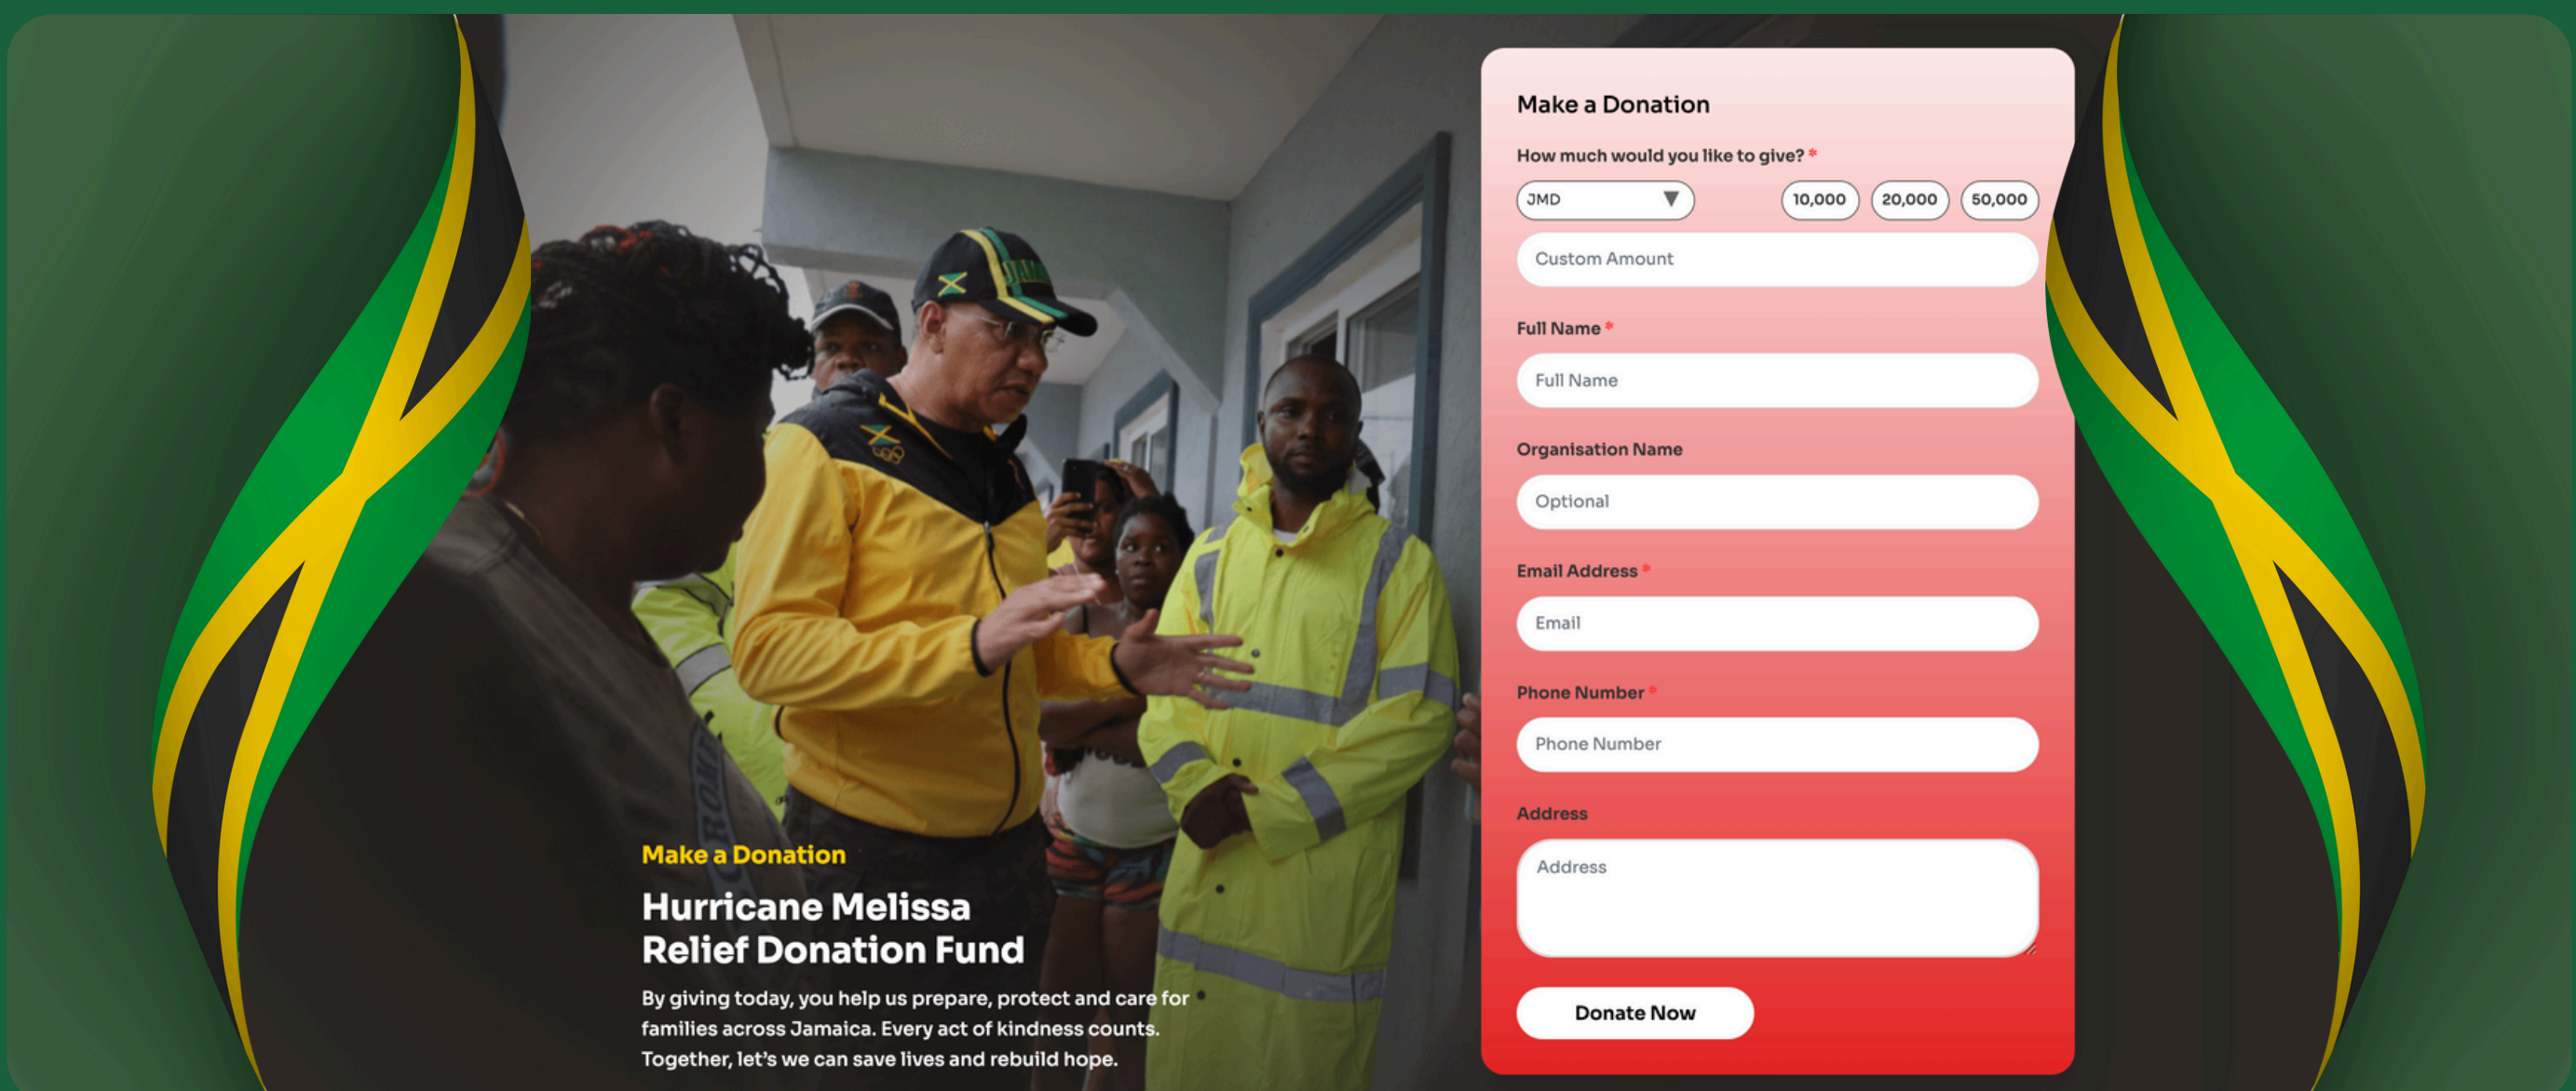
Make a Donation

Hurricane Melissa Relief Donation Fund

By giving today, you help us prepare, protect and care for families across Jamaica. Every act of kindness counts. Together, let's we can save lives and rebuild hope.

Make a Donation

How much would you like to give? *

JMD

10,000

20,000

50,000

Custom Amount

Full Name *

Full Name

Organisation Name

Optional

Email Address *

Email

Phone Number *

Phone Number

Address

Address

Donate Now